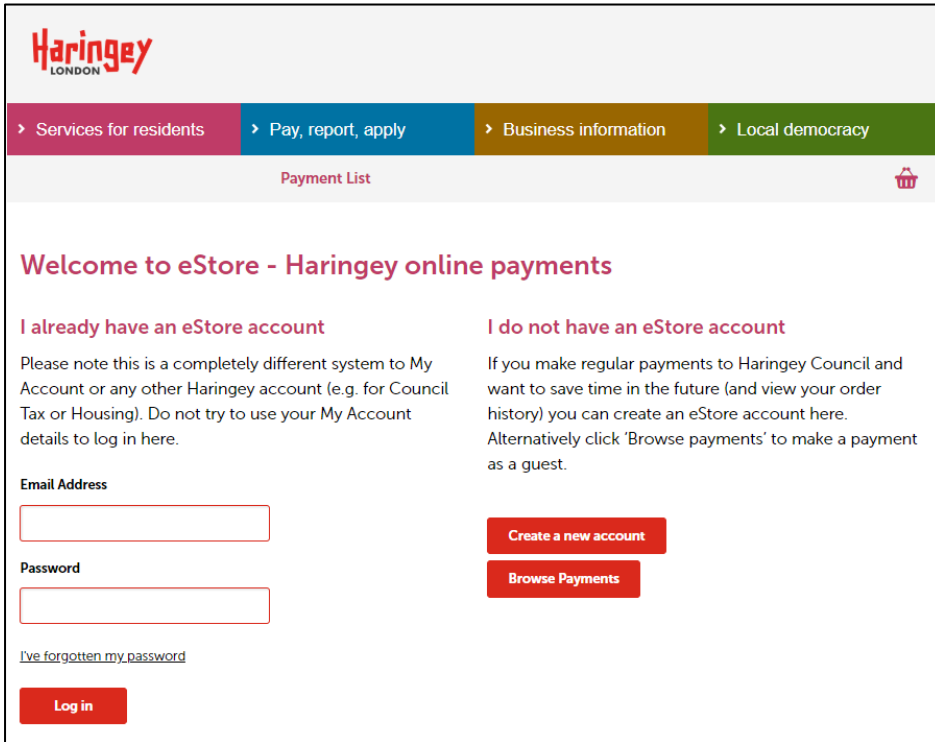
Haringey
LONDON

› Services for residents
› Pay, report, apply
› Business information
› Local democracy

Payment List

Welcome to eStore - Haringey online payments

I already have an eStore account

Please note this is a completely different system to My Account or any other Haringey account (e.g. for Council Tax or Housing). Do not try to use your My Account details to log in here.

Email Address

Password

I've forgotten my password

Log in

I do not have an eStore account

If you make regular payments to Haringey Council and want to save time in the future (and view your order history) you can create an eStore account here. Alternatively click 'Browse payments' to make a payment as a guest.

Create a new account

Browse Payments